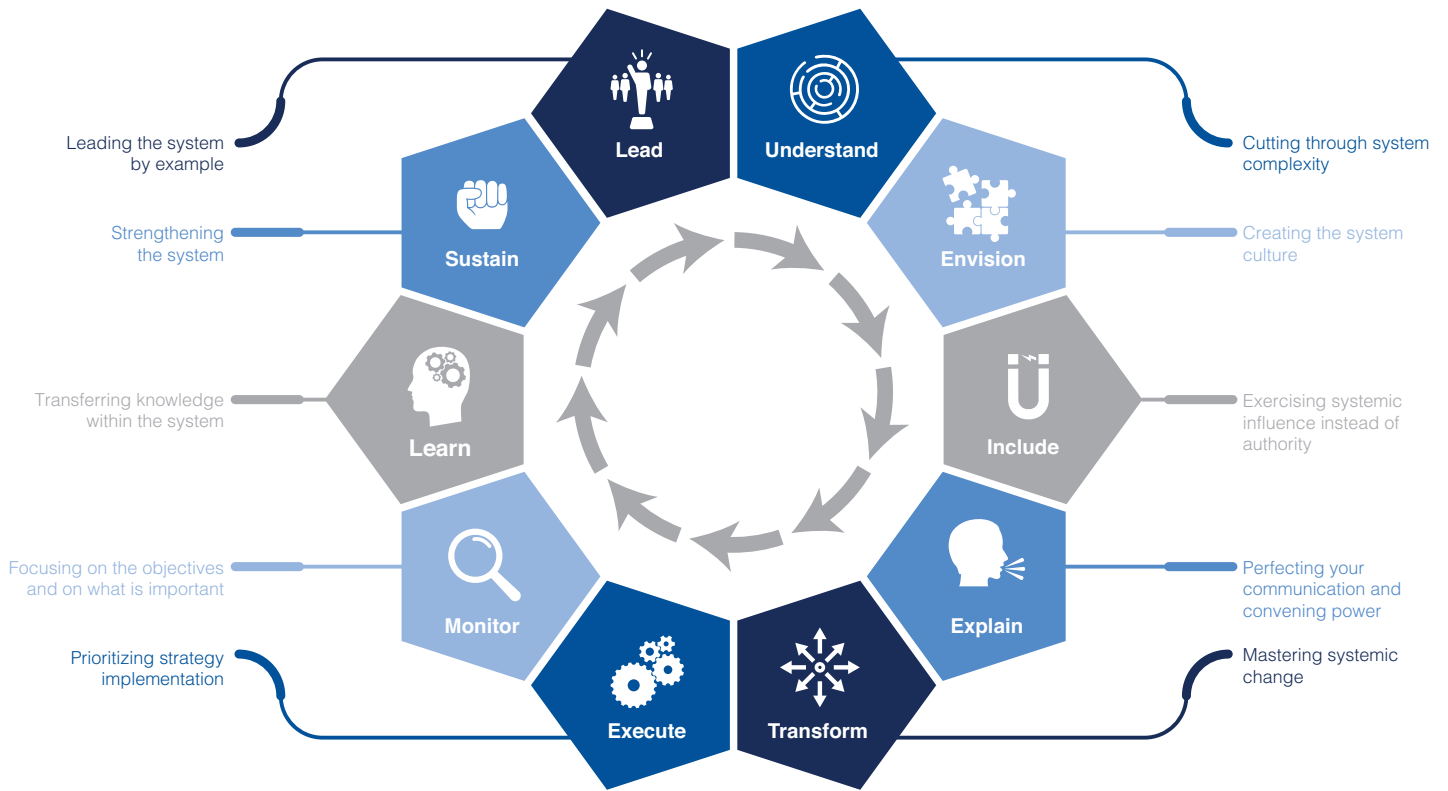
Leading the system by example

Lead

Understand

Cutting through system complexity

Strengthening the system

Sustain

Envision

Creating the system culture

Transferring knowledge within the system

Learn

Include

Exercising systemic influence instead of authority

Focusing on the objectives and on what is important

Monitor

Explain

Perfecting your communication and convening power

Prioritizing strategy implementation

Execute

Transform

Mastering systemic change